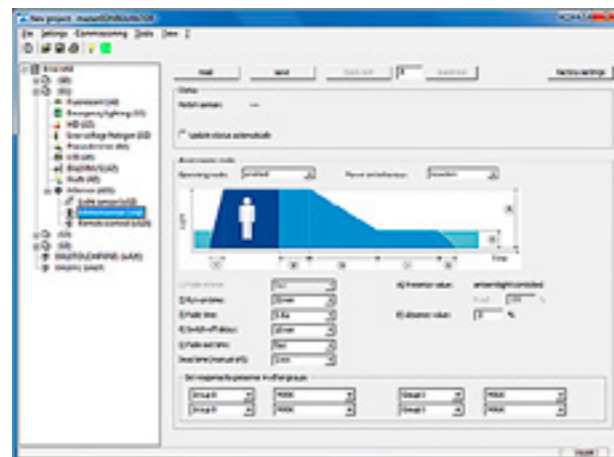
New project - masterCONFIGURATOR
File Settings Commissioning Tools View ?
Read Send Factory settings
Status
Presence detector mode
Update status automatically
Operating mode: Presence
Fade-in time
Run-on time
Fade time
Switch-off delay
Fade-out time
Time
Presence value
Absence value
%
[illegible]